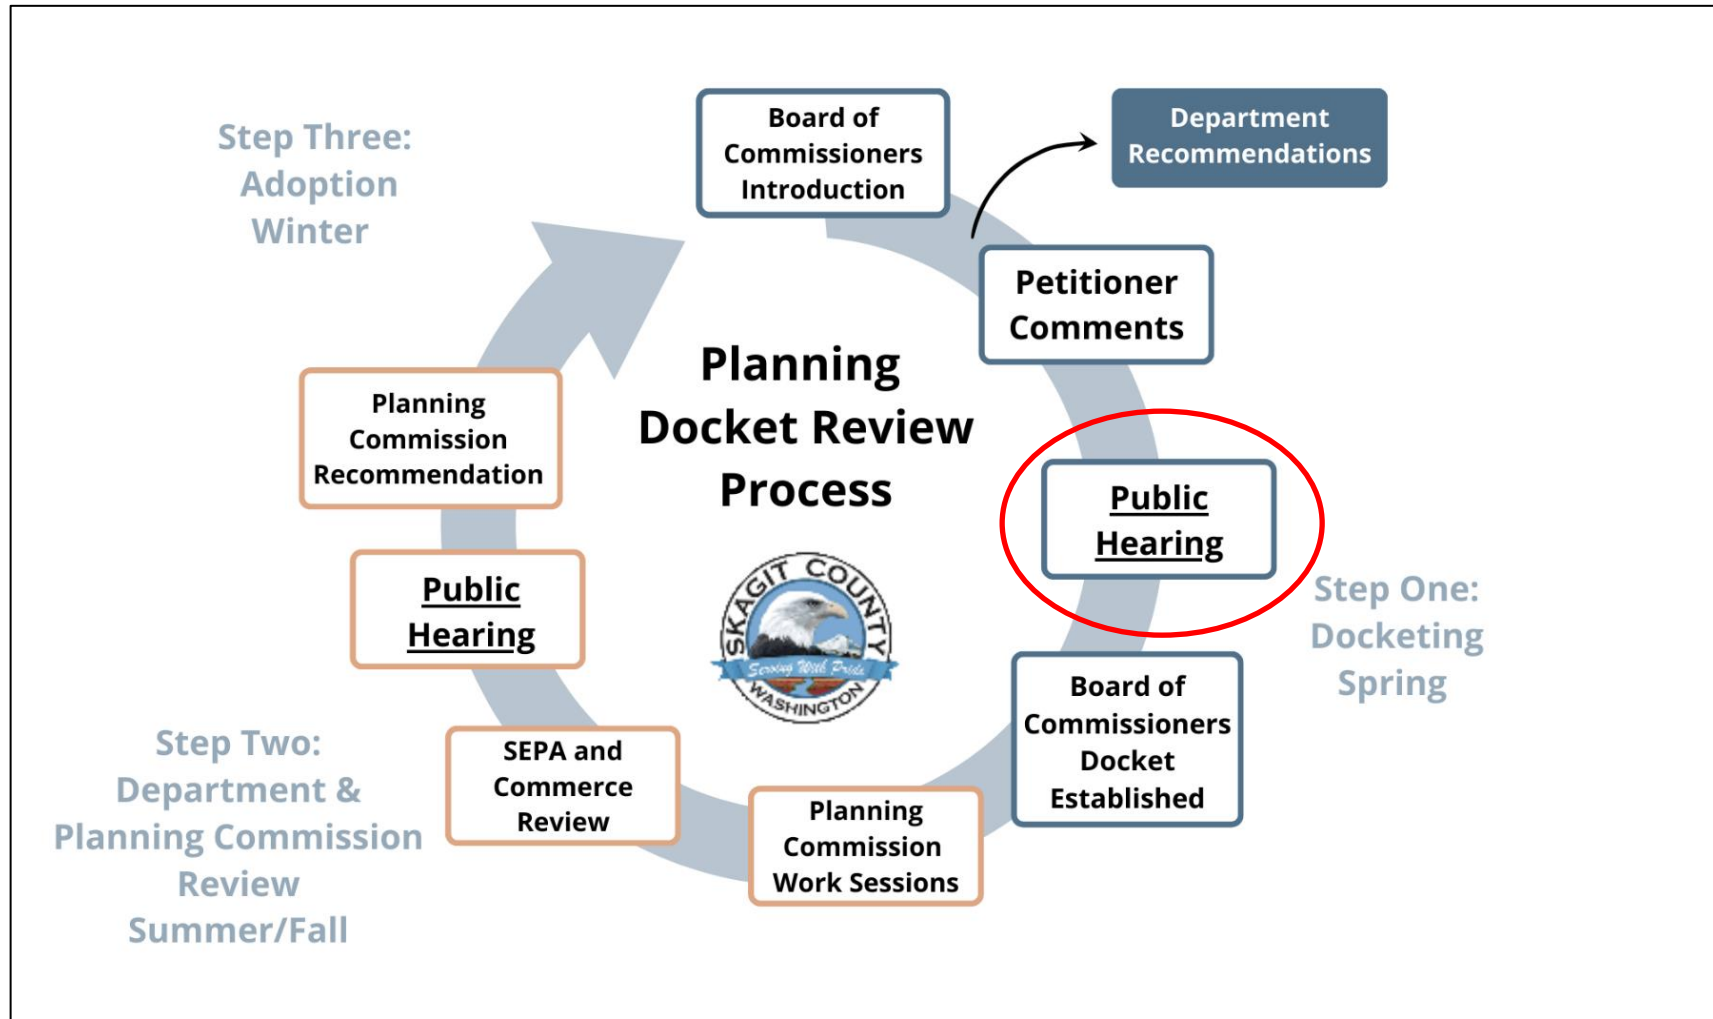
Step Three:
Adoption
Winter

Board of Commissioners Introduction

Department Recommendations

Petitioner Comments

Planning Docket Review Process

Planning Commission Recommendation

Public Hearing

Public Hearing

Step One:
Docketing
Spring

SKAGIT COUNTY
Serving With Pride
WASHINGTON

Board of Commissioners Docket Established

Step Two:
Department &
Planning Commission
Review
Summer/Fall

SEPA and Commerce Review

Planning Commission Work Sessions